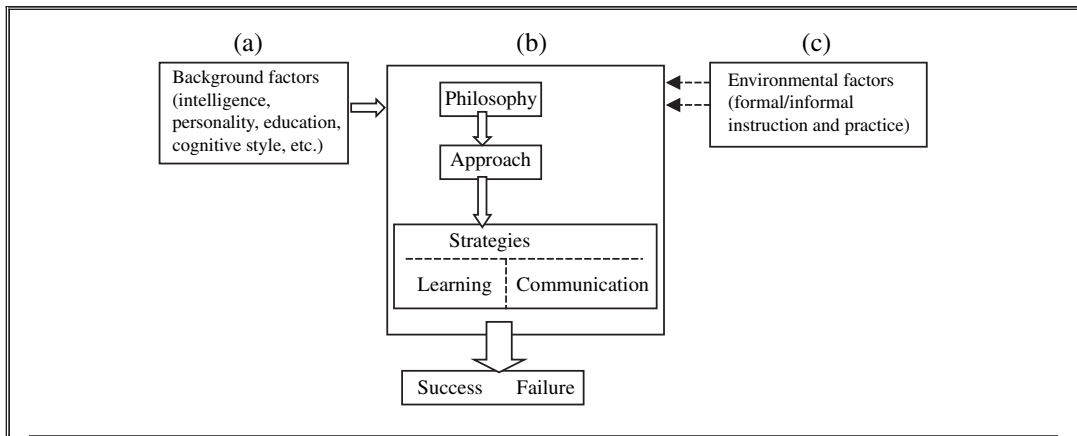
(a)

Background factors (intelligence, personality, education, cognitive style, etc.)

(b)

Philosophy

Approach

Strategies

Learning

Communication

(c)

Environmental factors (formal/informal instruction and practice)

Success Failure